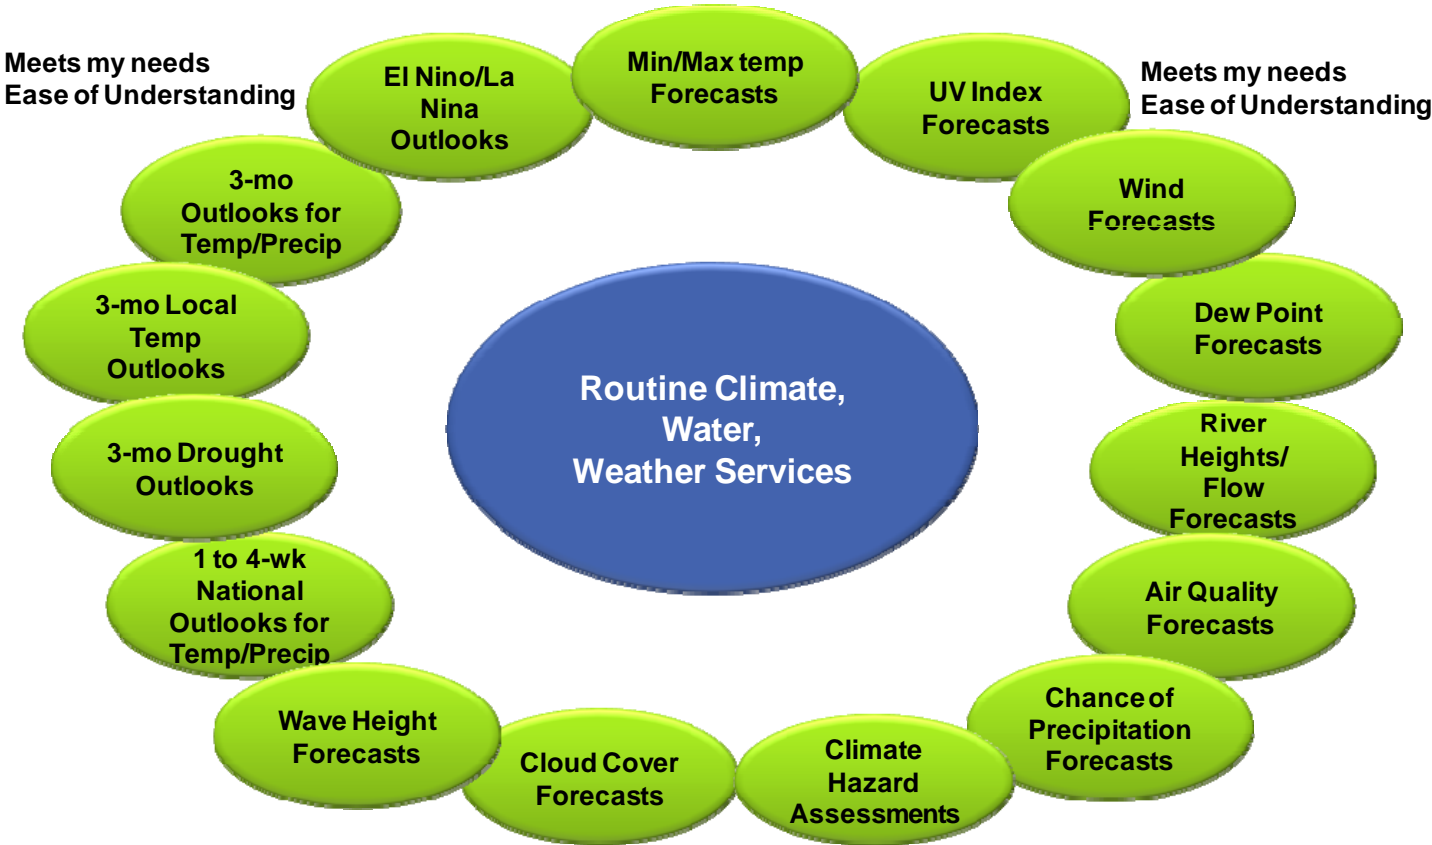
Meets my needs
Ease of Understanding

Min/Max temp Forecasts

Meets my needs
Ease of Understanding

El Nino/La Nina Outlooks

UV Index Forecasts

3-mo Outlooks for Temp/Precip

Wind Forecasts

3-mo Local Temp Outlooks

Dew Point Forecasts

Routine Climate, Water, Weather Services

3-mo Drought Outlooks

River Heights/ Flow Forecasts

1 to 4-wk National Outlooks for Temp/Precip

Air Quality Forecasts

Wave Height Forecasts

Chance of Precipitation Forecasts

Cloud Cover Forecasts

Climate Hazard Assessments